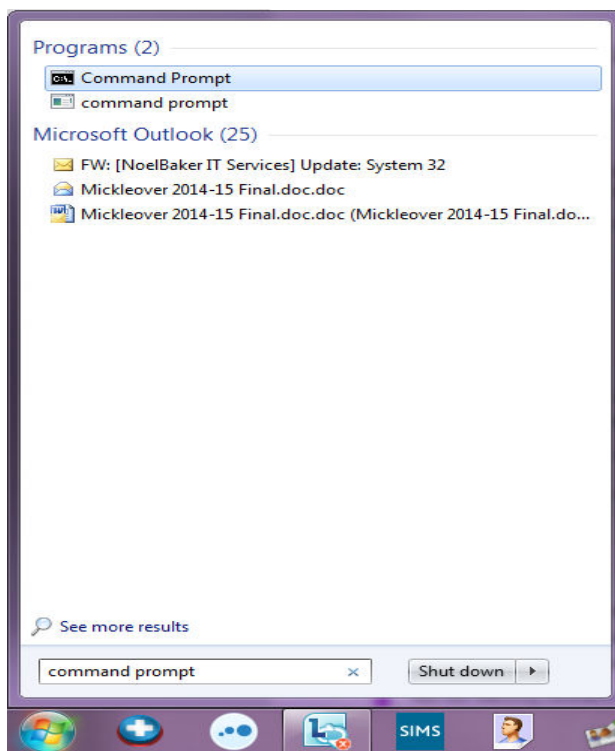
Programs (2)
Command Prompt
command prompt
Microsoft Outlook (25)
FW: [NoelBaker IT Services] Update: System 32
Mickleover 2014-15 Final.doc.doc
Mickleover 2014-15 Final.doc.doc (Mickleover 2014-15 Final.do...
See more results
command prompt ×
Shut down
SIMS